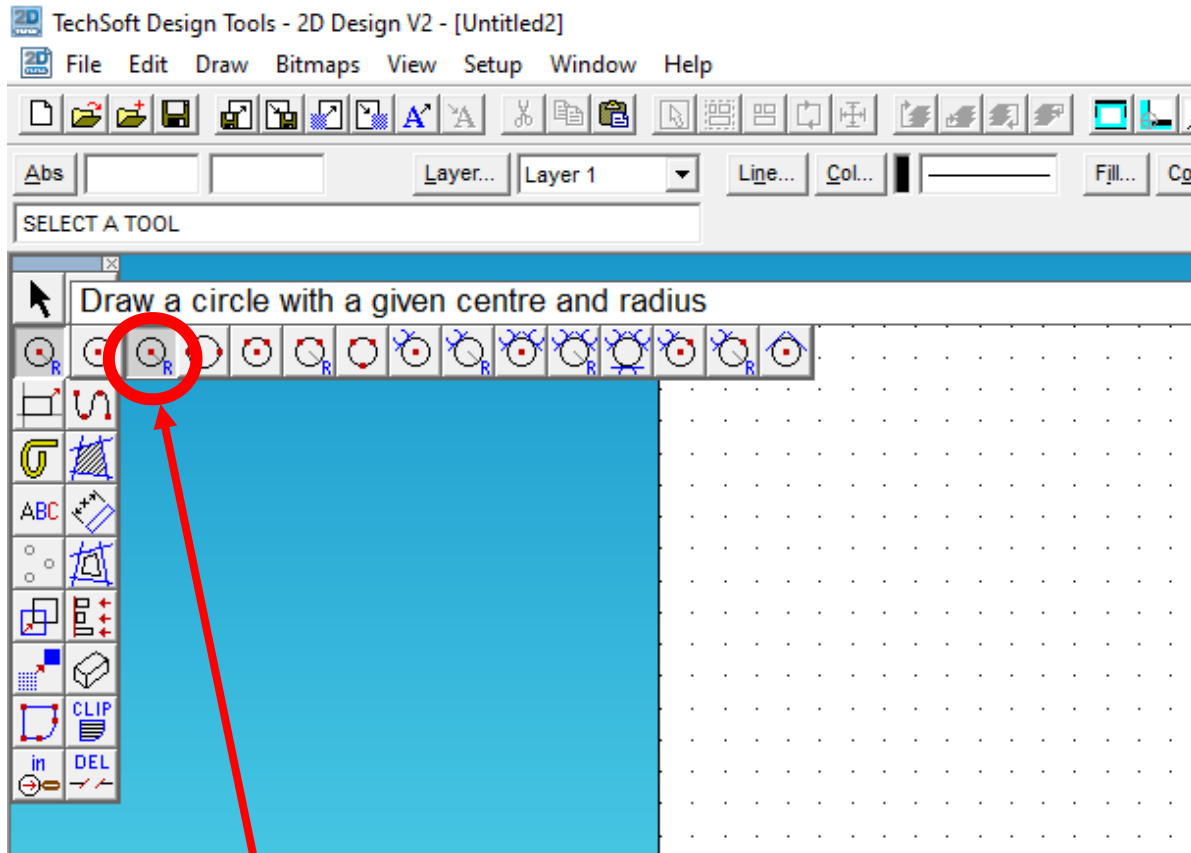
TechSoft Design Tools - 2D Design V2 - [Untitled2]

File Edit Draw Bitmaps View Setup Window Help

Abs

Layer... Layer 1

Line... Col...

Fill... Co

SELECT A TOOL

Draw a circle with a given centre and radius

ABC

CLIP

in

DEL